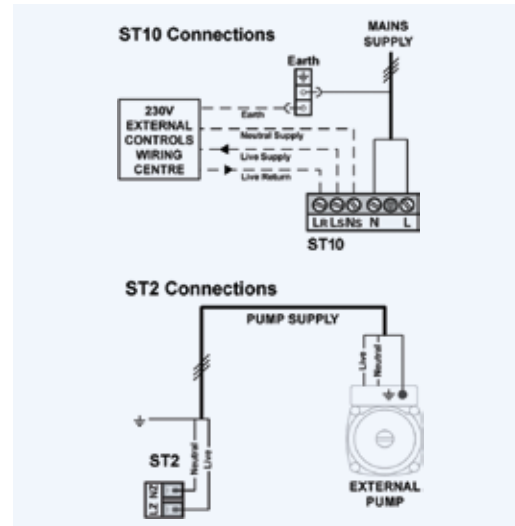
ST10 Connections

MAINS SUPPLY

Earth

230V EXTERNAL CONTROLS WIRING CENTRE

Earth

Neutral Supply

Live Supply

Live Return

LR LS NS N L

ST10

ST2 Connections

PUMP SUPPLY

Live

Neutral

ST2

Neutral

Live

L N

EXTERNAL PUMP